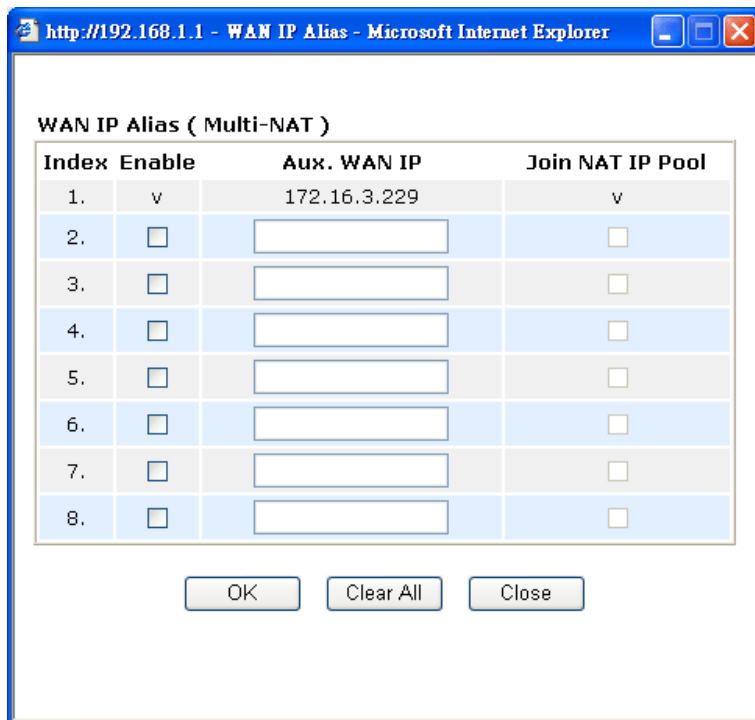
http://192.168.1.1 - WAN IP Alias - Microsoft Internet Explorer

WAN IP Alias ( Multi-NAT )

| Index | Enable | Aux. WAN IP | Join NAT IP Pool |
|---|---|---|---|
| 1. | v | 172.16.3.229 | v |
| 2. | | | |
| 3. | | | |
| 4. | | | |
| 5. | | | |
| 6. | | | |
| 7. | | | |
| 8. | | | |

OK Clear All Close